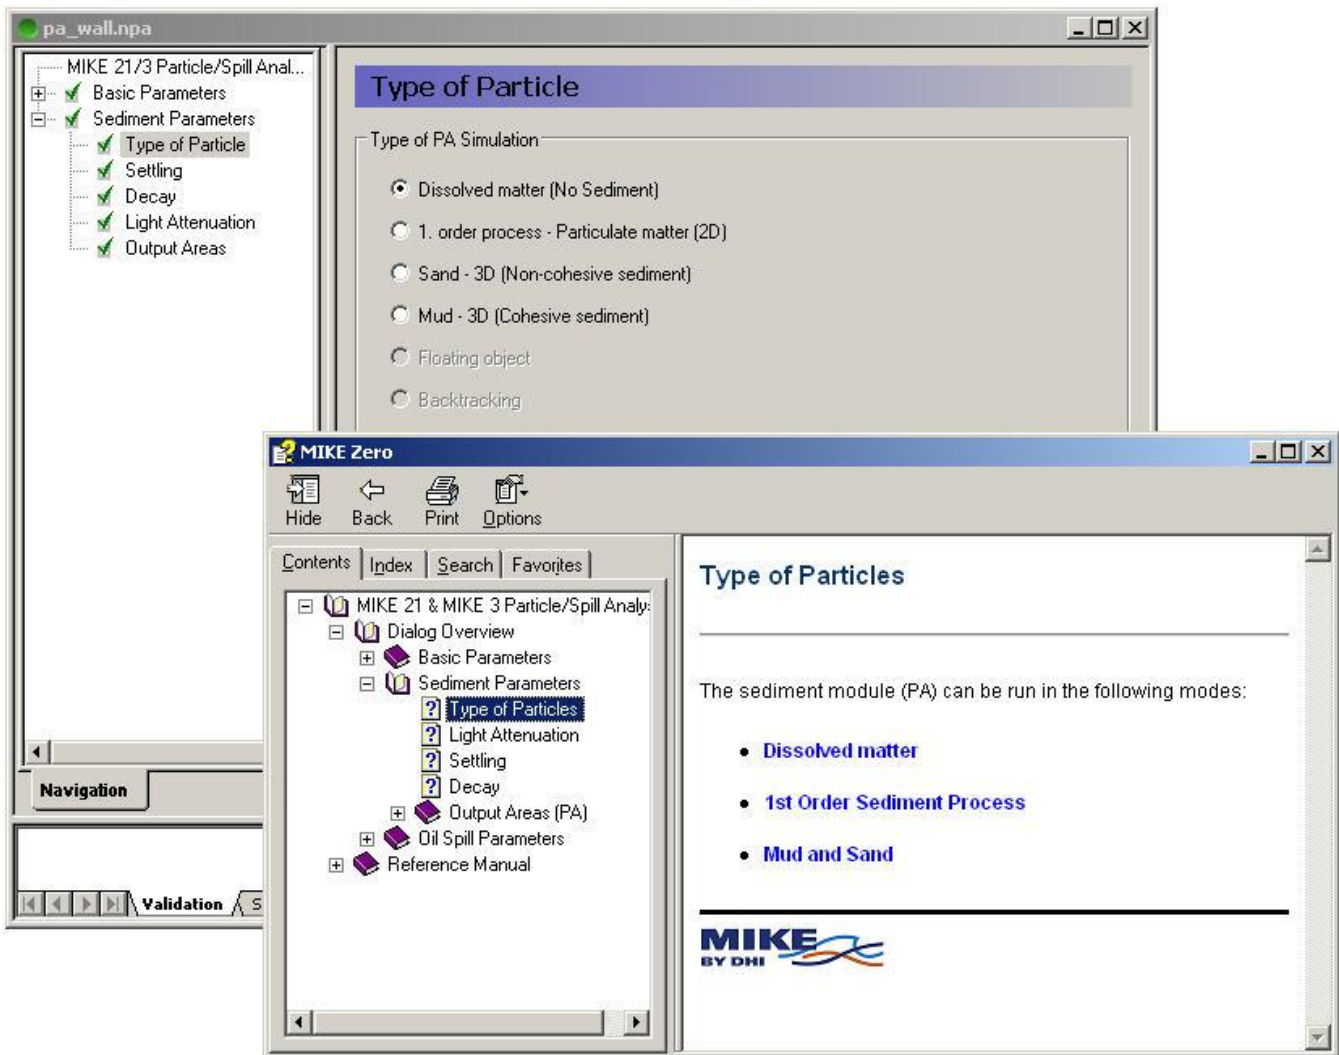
pa_wall.npa

MIKE 21/3 Particle/Spill Anal...
Basic Parameters
Sediment Parameters
Type of Particle
Settling
Decay
Light Attenuation
Output Areas

Navigation

Validation S

Type of Particle

Type of PA Simulation

Dissolved matter (No Sediment)

1. order process - Particulate matter (2D)

Sand - 3D (Non-cohesive sediment)

Mud - 3D (Cohesive sediment)

Floating object

Backtracking

MIKE Zero

Hide Back Print Options

Contents Index Search Favorites

MIKE 21 & MIKE 3 Particle/Spill Analy
Dialog Overview
Basic Parameters
Sediment Parameters
Type of Particles
Light Attenuation
Settling
Decay
Output Areas (PA)
Oil Spill Parameters
Reference Manual

Type of Particles

The sediment module (PA) can be run in the following modes:

• Dissolved matter

• 1st Order Sediment Process

• Mud and Sand

MIKE BY DHI